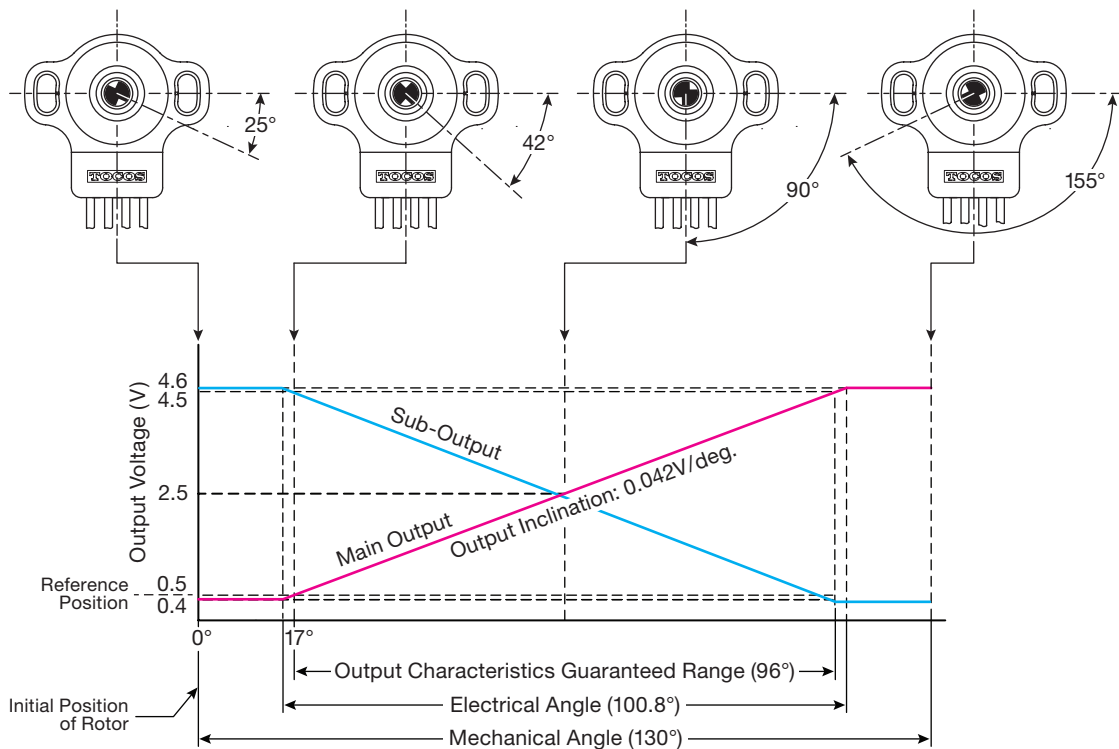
TOCOS
25°

TOCOS
42°

TOCOS
90°

TOCOS
155°

Output Voltage (V)
4.6
4.5
2.5
0.5
0.4
Reference Position

Sub-Output
Output Inclination: 0.042V/deg.
Main Output

0°
17°
Output Characteristics Guaranteed Range (96°)
Electrical Angle (100.8°)
Mechanical Angle (130°)
Initial Position of Rotor